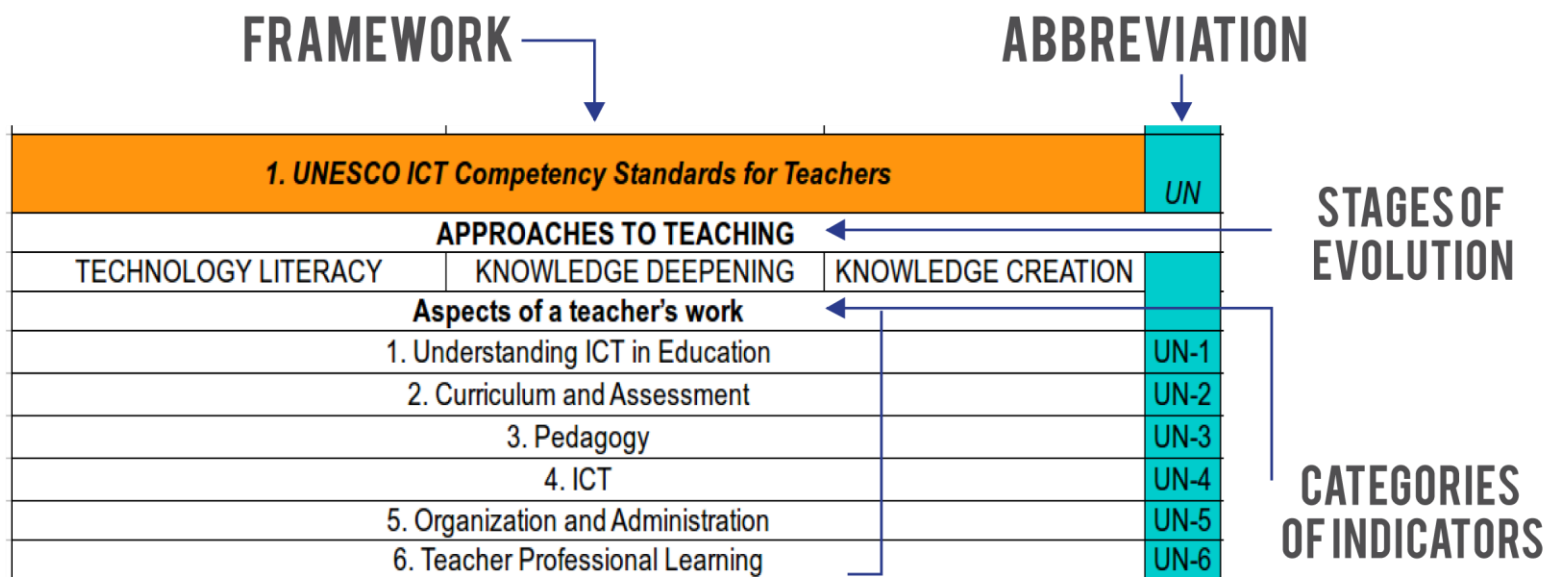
FRAMEWORK

ABBREVIATION

| 1. UNESCO ICT Competency Standards for Teachers | | | UN |
|---|---|---|---|
| APPROACHES TO TEACHING | | | |
| TECHNOLOGY LITERACY | KNOWLEDGE DEEPENING | KNOWLEDGE CREATION | |
| Aspects of a teacher's work | | | |
| 1. Understanding ICT in Education | | | UN-1 |
| 2. Curriculum and Assessment | | | UN-2 |
| 3. Pedagogy | | | UN-3 |
| 4. ICT | | | UN-4 |
| 5. Organization and Administration | | | UN-5 |
| 6. Teacher Professional Learning | | | UN-6 |

STAGES OF EVOLUTION

CATEGORIES OF INDICATORS